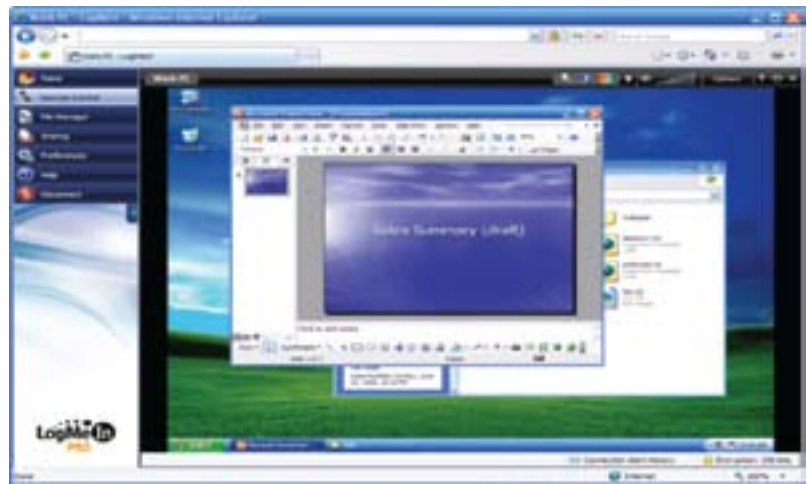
Work PC - LogMeIn - Windows Internet Explorer

Work PC - LogMeIn

Home
Remote Control
File Manager
Sharing
Preferences
Help
Disconnect

Work PC

Sales Summary (draft)

Click to add notes

LogMeIn PRO

Internet